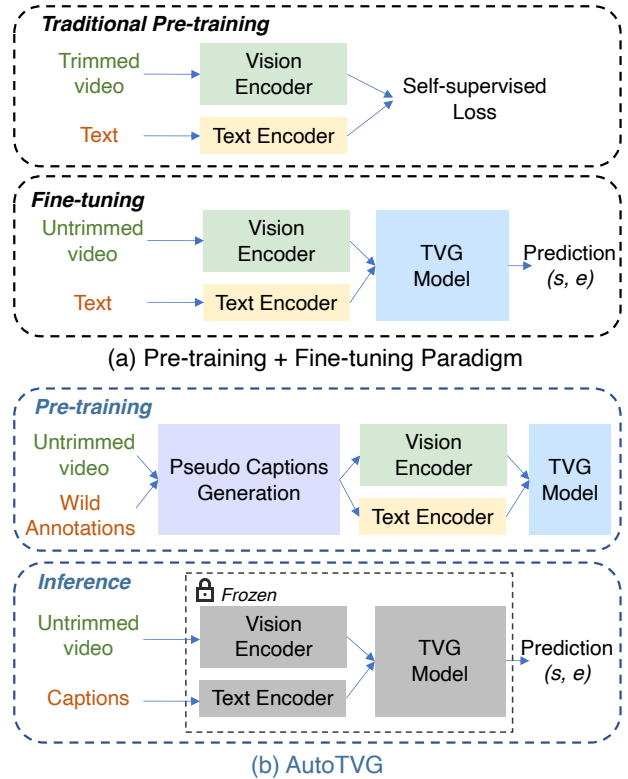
Traditional Pre-training

Trimmed video

Vision Encoder

Self-supervised Loss

Text

Text Encoder

Fine-tuning

Untrimmed video

Vision Encoder

TVG Model

Prediction (s, e)

Text

Text Encoder

(a) Pre-training + Fine-tuning Paradigm

Pre-training

Untrimmed video

Wild Annotations

Pseudo Captions Generation

Vision Encoder

Text Encoder

TVG Model

Inference

Frozen

Untrimmed video

Vision Encoder

TVG Model

Prediction (s, e)

Captions

Text Encoder

(b) AutoTVG